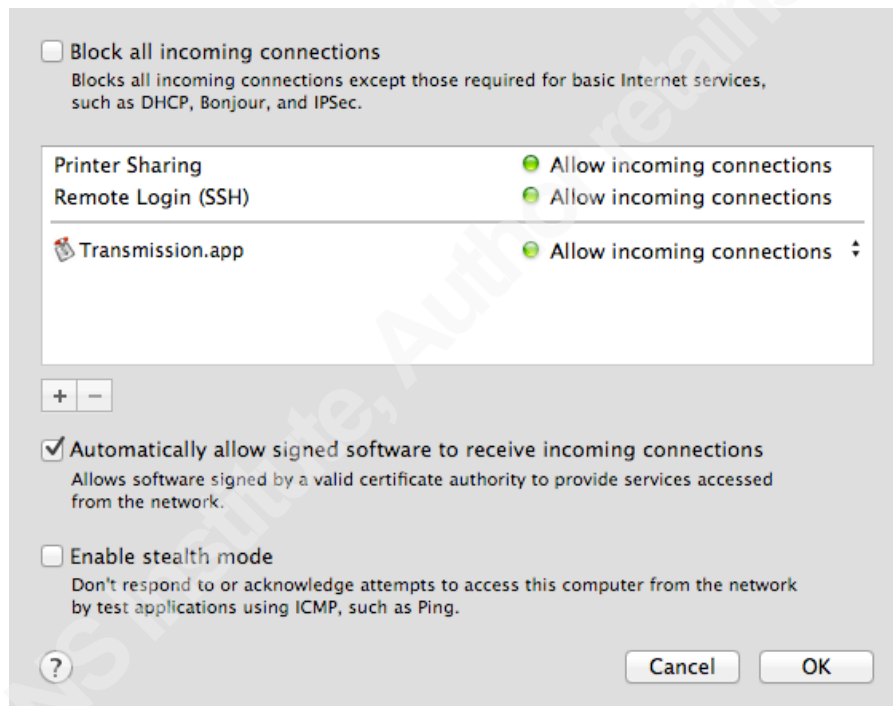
Block all incoming connections
Blocks all incoming connections except those required for basic Internet services, such as DHCP, Bonjour, and IPSec.

Printer Sharing Allow incoming connections
Remote Login (SSH) Allow incoming connections

Transmission.app Allow incoming connections

+ −

Automatically allow signed software to receive incoming connections
Allows software signed by a valid certificate authority to provide services accessed from the network.

Enable stealth mode
Don't respond to or acknowledge attempts to access this computer from the network by test applications using ICMP, such as Ping.

?

Cancel OK

SANS Institute, Author retains